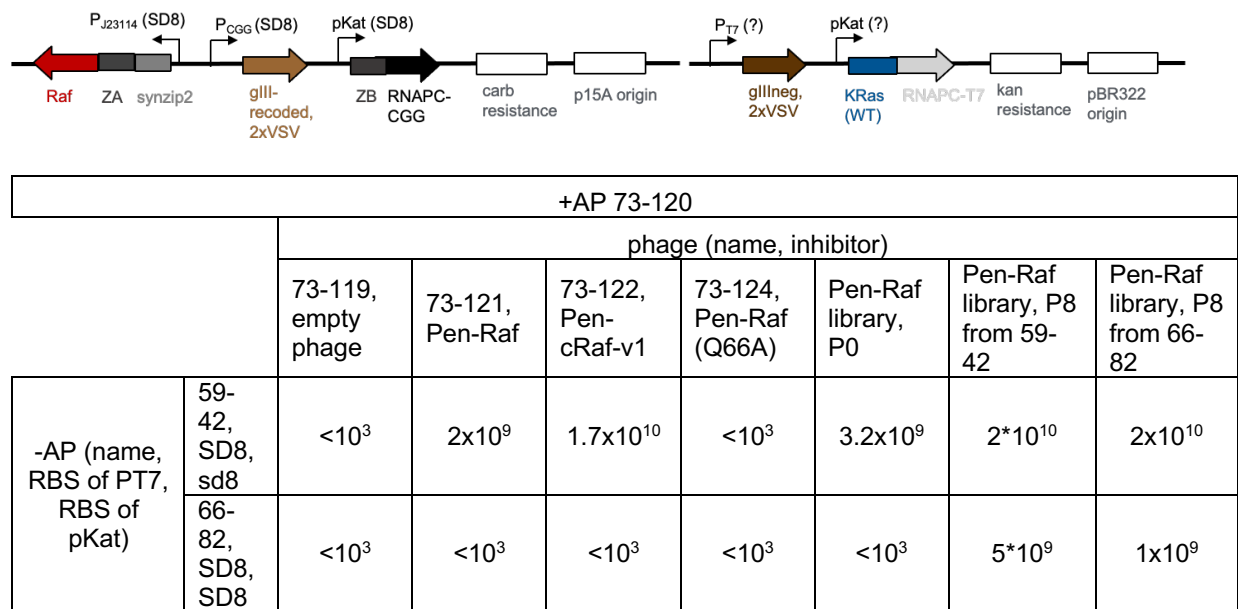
$P_{J23114}$ (SD8) $P_{CGG}$ (SD8) pKat (SD8)

Raf ZA synzip2 gIII-recoded, 2xVSV ZB RNAPC-CGG carb resistance p15A origin

$P_{T7}$ (?) pKat (?)

gIIIneg, 2xVSV KRas (WT) RNAPC-T7 kan resistance pBR322 origin

| +AP 73-120 | | | | | | | | |
|---|---|---|---|---|---|---|---|---|
| | | phage (name, inhibitor) | | | | | | |
| | | 73-119, empty phage | 73-121, Pen-Raf | 73-122, Pen-cRaf-v1 | 73-124, Pen-Raf (Q66A) | Pen-Raf library, P0 | Pen-Raf library, P8 from 59-42 | Pen-Raf library, P8 from 66-82 |
| -AP (name, RBS of PT7, RBS of pKat) | 59-42, SD8, sd8 | <$10^3$ | 2x$10^9$ | 1.7x$10^{10}$ | <$10^3$ | 3.2x$10^9$ | 2*$10^{10}$ | 2x$10^{10}$ |
| | 66-82, SD8, SD8 | <$10^3$ | <$10^3$ | <$10^3$ | <$10^3$ | <$10^3$ | 5*$10^9$ | 1x$10^9$ |